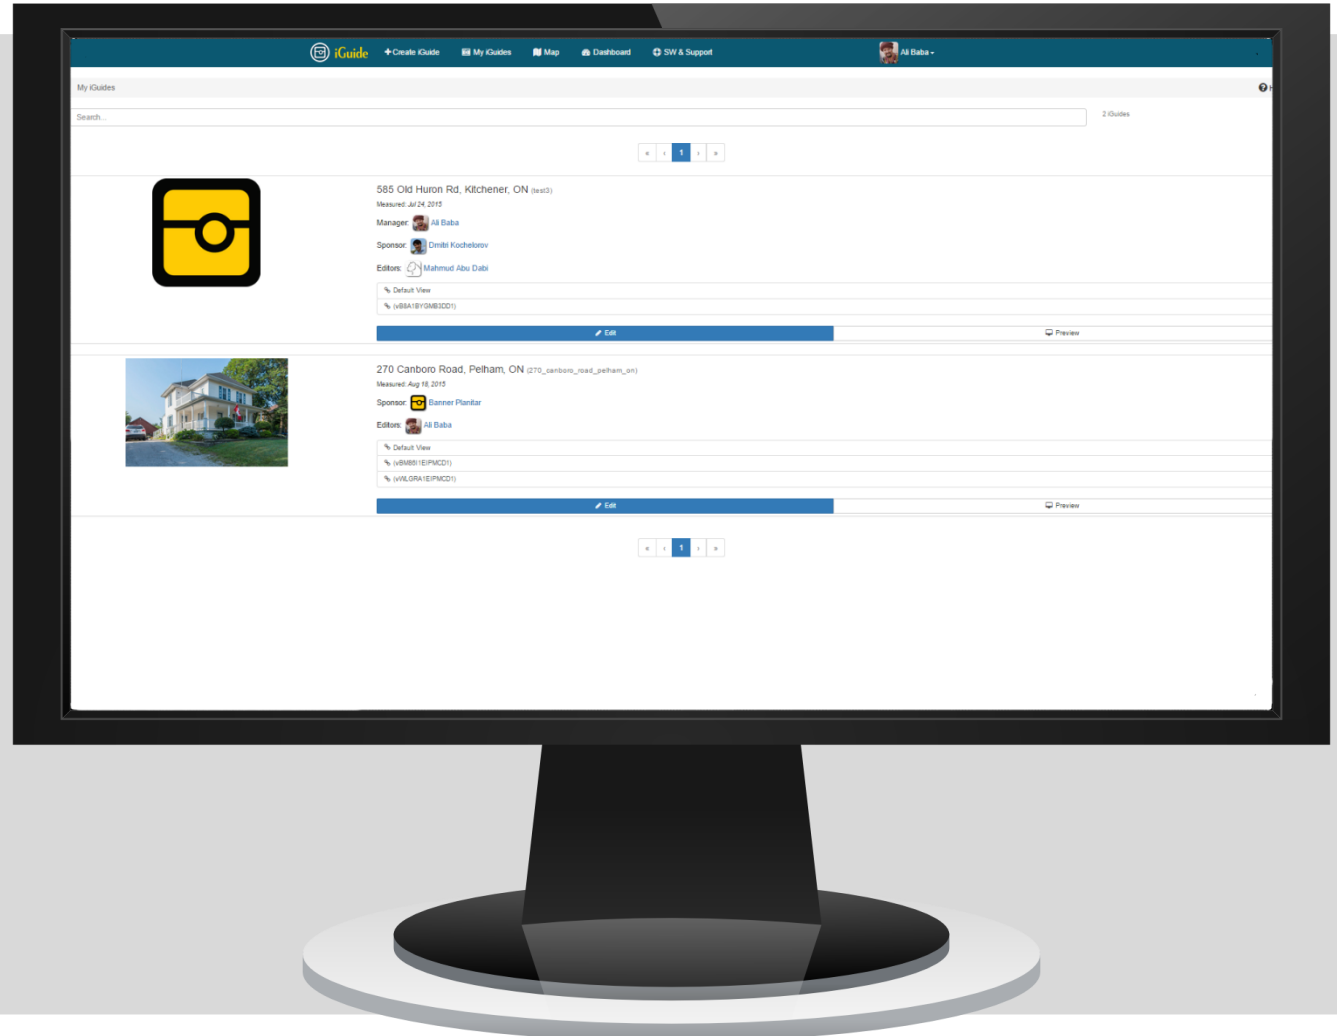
iGuide + Create iGuide My iGuides Map Dashboard SW & Support Ali Baba

My iGuides

Search...

2 iGuides

« ‹ 1 › »

585 Old Huron Rd, Kitchener, ON (test3)

Measured: Jul 24, 2015

Manager: Ali Baba

Sponsor: Dmitri Kochelorov

Editors: Mahmud Abu Dabi

Default View

(vB8A1BYGMB3DD1)

Edit

Preview

270 Canboro Road, Pelham, ON (270_canboro_road_pelham_on)

Measured: Aug 18, 2015

Sponsor: Banner Planitar

Editors: Ali Baba

Default View

(vBM86I1EIPMCD1)

(vWLGRA1EIPMCD1)

Edit

Preview

« ‹ 1 › »